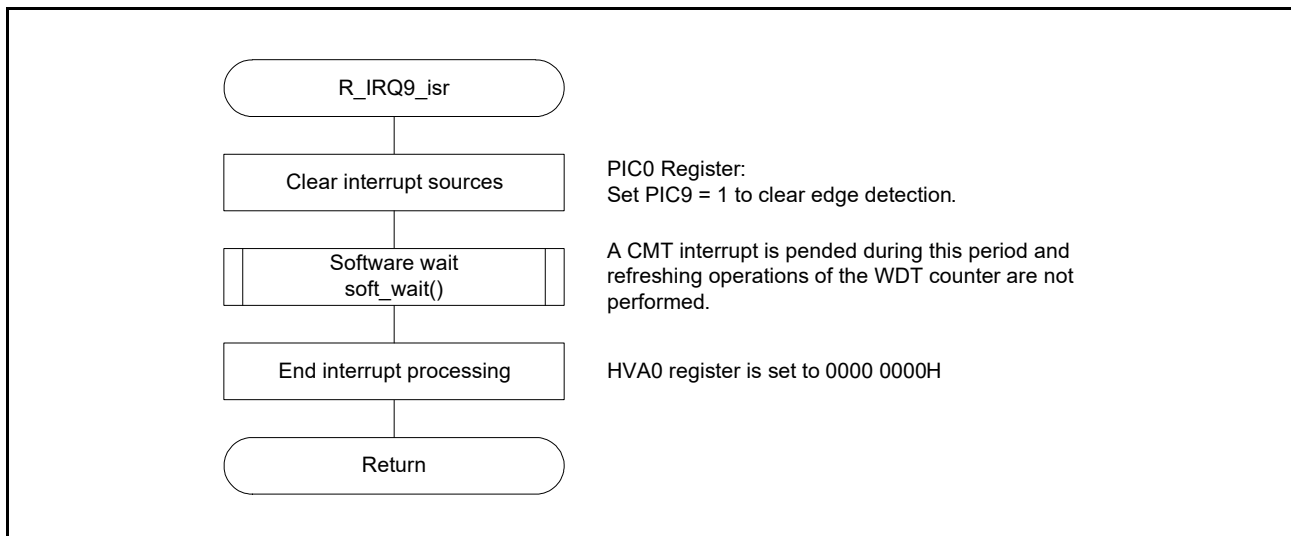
R_IRQ9_isr

Clear interrupt sources

PIC0 Register:
Set PIC9 = 1 to clear edge detection.

Software wait
soft_wait()

A CMT interrupt is pended during this period and refreshing operations of the WDT counter are not performed.

End interrupt processing

HVA0 register is set to 0000 0000H

Return